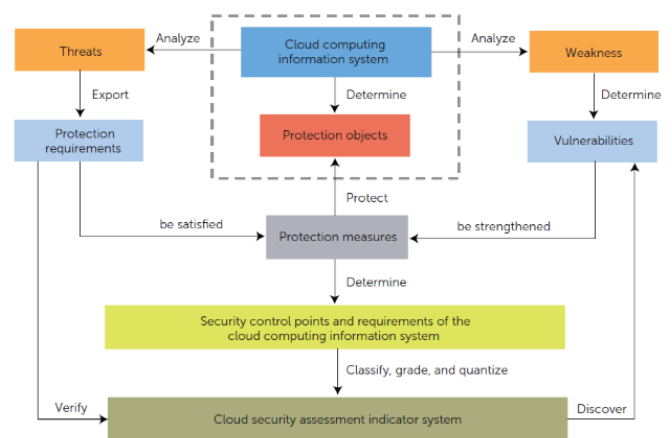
Threats

Analyze

Cloud computing information system

Analyze

Weakness

Export

Determine

Determine

Protection requirements

Protection objects

Vulnerabilities

Protect

be satisfied

Protection measures

be strengthened

Determine

Security control points and requirements of the cloud computing information system

Classify, grade, and quantize

Verify

Cloud security assessment indicator system

Discover